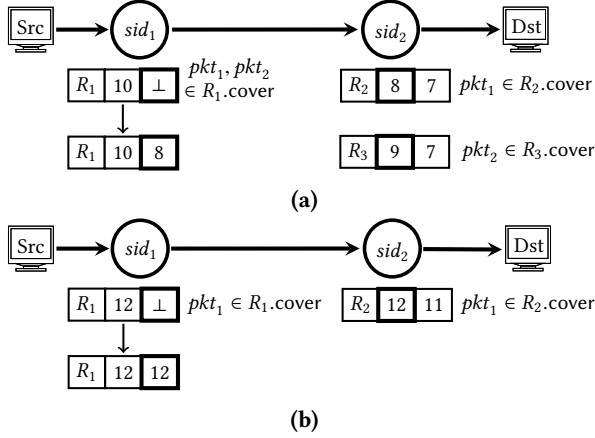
Src

$sid_1$

$sid_2$

Dst

| $R_1$ | 10 | $\perp$ |
|---|---|---|

$pkt_1, pkt_2$ $\in R_1$.cover

| $R_2$ | 8 | 7 |
|---|---|---|

$pkt_1 \in R_2$.cover

| $R_1$ | 10 | 8 |
|---|---|---|

| $R_3$ | 9 | 7 |
|---|---|---|

$pkt_2 \in R_3$.cover

**(a)**

Src

$sid_1$

$sid_2$

Dst

| $R_1$ | 12 | $\perp$ |
|---|---|---|

$pkt_1 \in R_1$.cover

| $R_2$ | 12 | 11 |
|---|---|---|

$pkt_1 \in R_2$.cover

| $R_1$ | 12 | 12 |
|---|---|---|

**(b)**